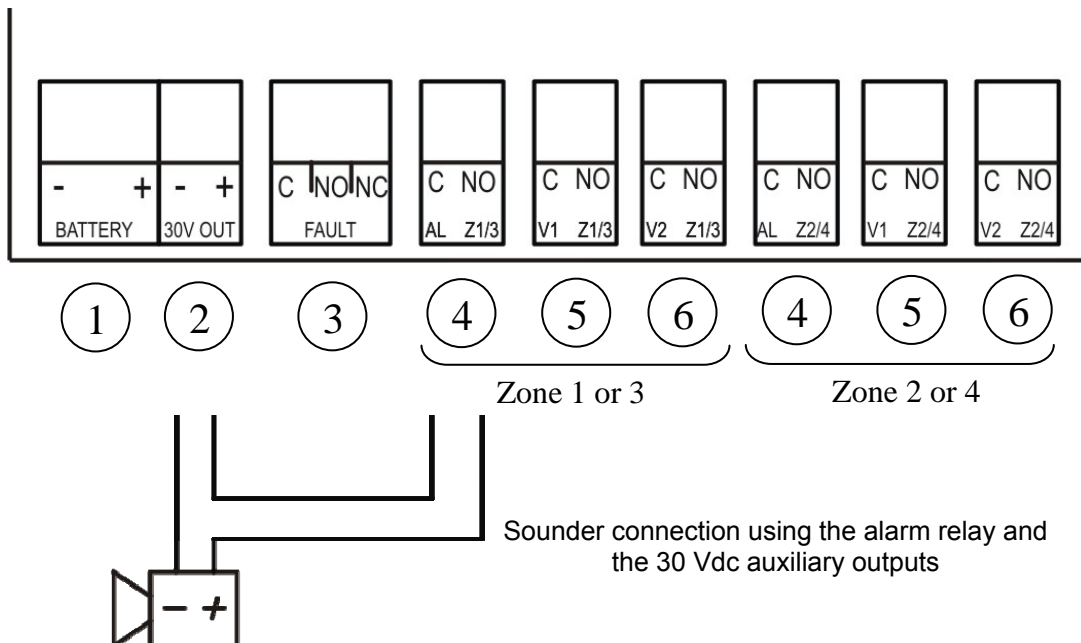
- +
BATTERY

- +
30V OUT

C NO NC
FAULT

C NO
AL Z1/3

C NO
V1 Z1/3

C NO
V2 Z1/3

C NO
AL Z2/4

C NO
V1 Z2/4

C NO
V2 Z2/4

1 2 3 4 5 6 4 5 6

Zone 1 or 3

Zone 2 or 4

Sounder connection using the alarm relay and the 30 Vdc auxiliary outputs

- +